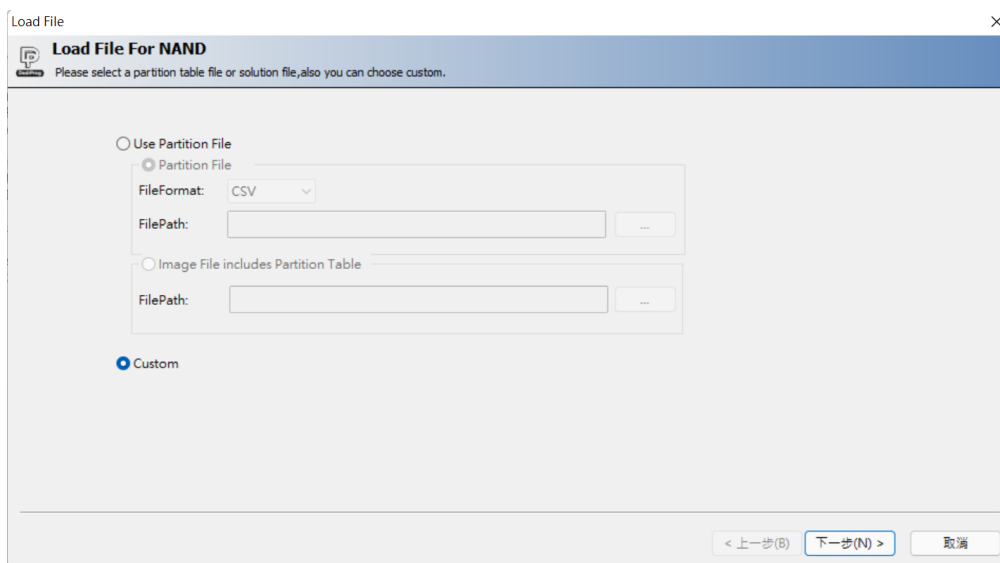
Load File

×

Load File For NAND

Please select a partition table file or solution file,also you can choose custom.

Use Partition File

Partition File

FileFormat: CSV

FilePath: ...

Image File includes Partition Table

FilePath: ...

Custom

< 上一步(B)

下一步(N) >

取消